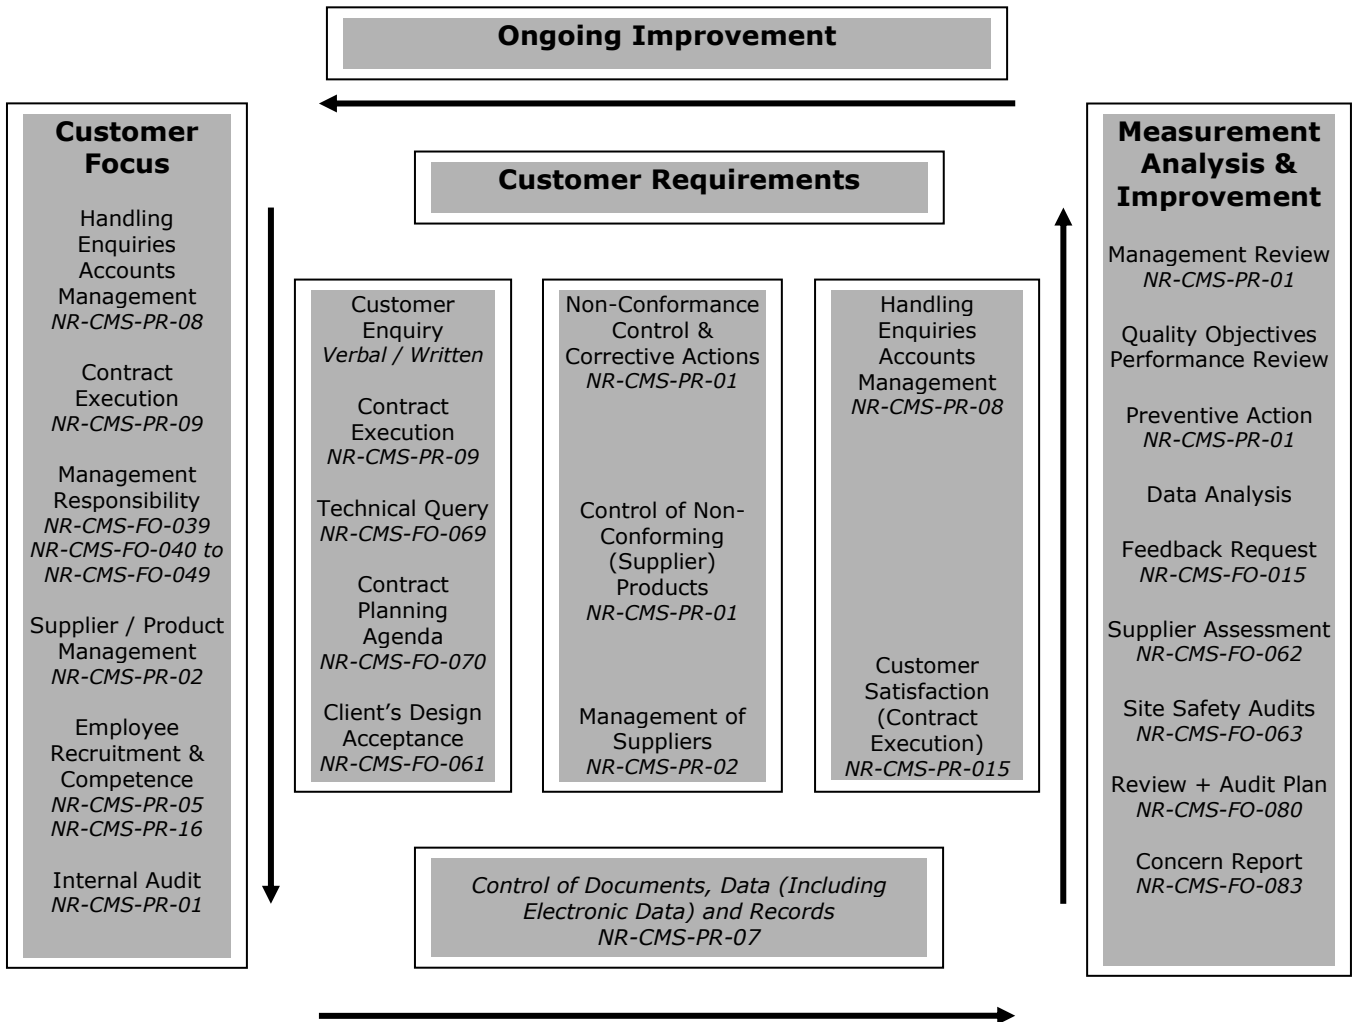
Ongoing Improvement

Customer Focus

Handling Enquiries Accounts Management
*NR-CMS-PR-08*

Contract Execution
*NR-CMS-PR-09*

Management Responsibility
*NR-CMS-FO-039*
*NR-CMS-FO-040 to NR-CMS-FO-049*

Supplier / Product Management
*NR-CMS-PR-02*

Employee Recruitment & Competence
*NR-CMS-PR-05*
*NR-CMS-PR-16*

Internal Audit
*NR-CMS-PR-01*

Customer Requirements

Customer Enquiry
*Verbal / Written*

Contract Execution
*NR-CMS-PR-09*

Technical Query
*NR-CMS-FO-069*

Contract Planning Agenda
*NR-CMS-FO-070*

Client's Design Acceptance
*NR-CMS-FO-061*

Non-Conformance Control & Corrective Actions
*NR-CMS-PR-01*

Control of Non-Conforming (Supplier) Products
*NR-CMS-PR-01*

Management of Suppliers
*NR-CMS-PR-02*

Handling Enquiries Accounts Management
*NR-CMS-PR-08*

Customer Satisfaction (Contract Execution)
*NR-CMS-PR-015*

*Control of Documents, Data (Including Electronic Data) and Records*
*NR-CMS-PR-07*

Measurement Analysis & Improvement

Management Review
*NR-CMS-PR-01*

Quality Objectives Performance Review

Preventive Action
*NR-CMS-PR-01*

Data Analysis

Feedback Request
*NR-CMS-FO-015*

Supplier Assessment
*NR-CMS-FO-062*

Site Safety Audits
*NR-CMS-FO-063*

Review + Audit Plan
*NR-CMS-FO-080*

Concern Report
*NR-CMS-FO-083*